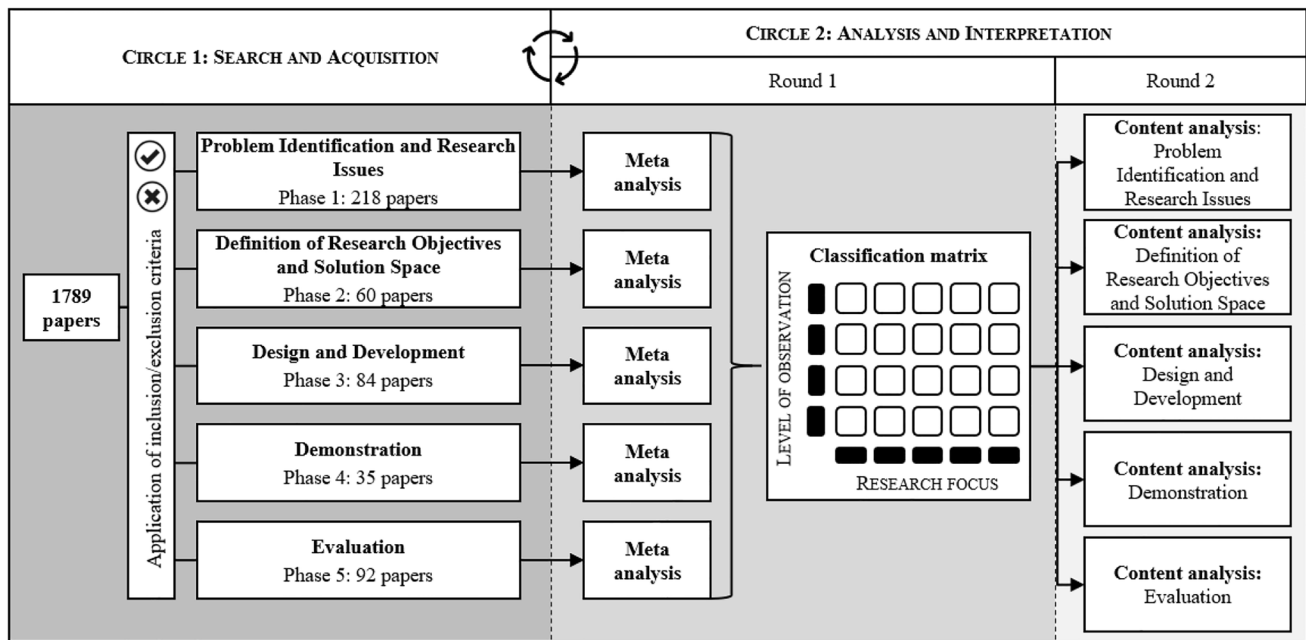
CIRCLE 1: SEARCH AND ACQUISITION

CIRCLE 2: ANALYSIS AND INTERPRETATION

Round 1

Round 2

1789 papers

Application of inclusion/exclusion criteria

**Problem Identification and Research Issues**
Phase 1: 218 papers

**Definition of Research Objectives and Solution Space**
Phase 2: 60 papers

**Design and Development**
Phase 3: 84 papers

**Demonstration**
Phase 4: 35 papers

**Evaluation**
Phase 5: 92 papers

Meta analysis

Meta analysis

Meta analysis

Meta analysis

Meta analysis

Classification matrix

LEVEL OF OBSERVATION

RESEARCH FOCUS

**Content analysis**: Problem Identification and Research Issues

**Content analysis:** Definition of Research Objectives and Solution Space

**Content analysis:** Design and Development

**Content analysis:** Demonstration

**Content analysis:** Evaluation